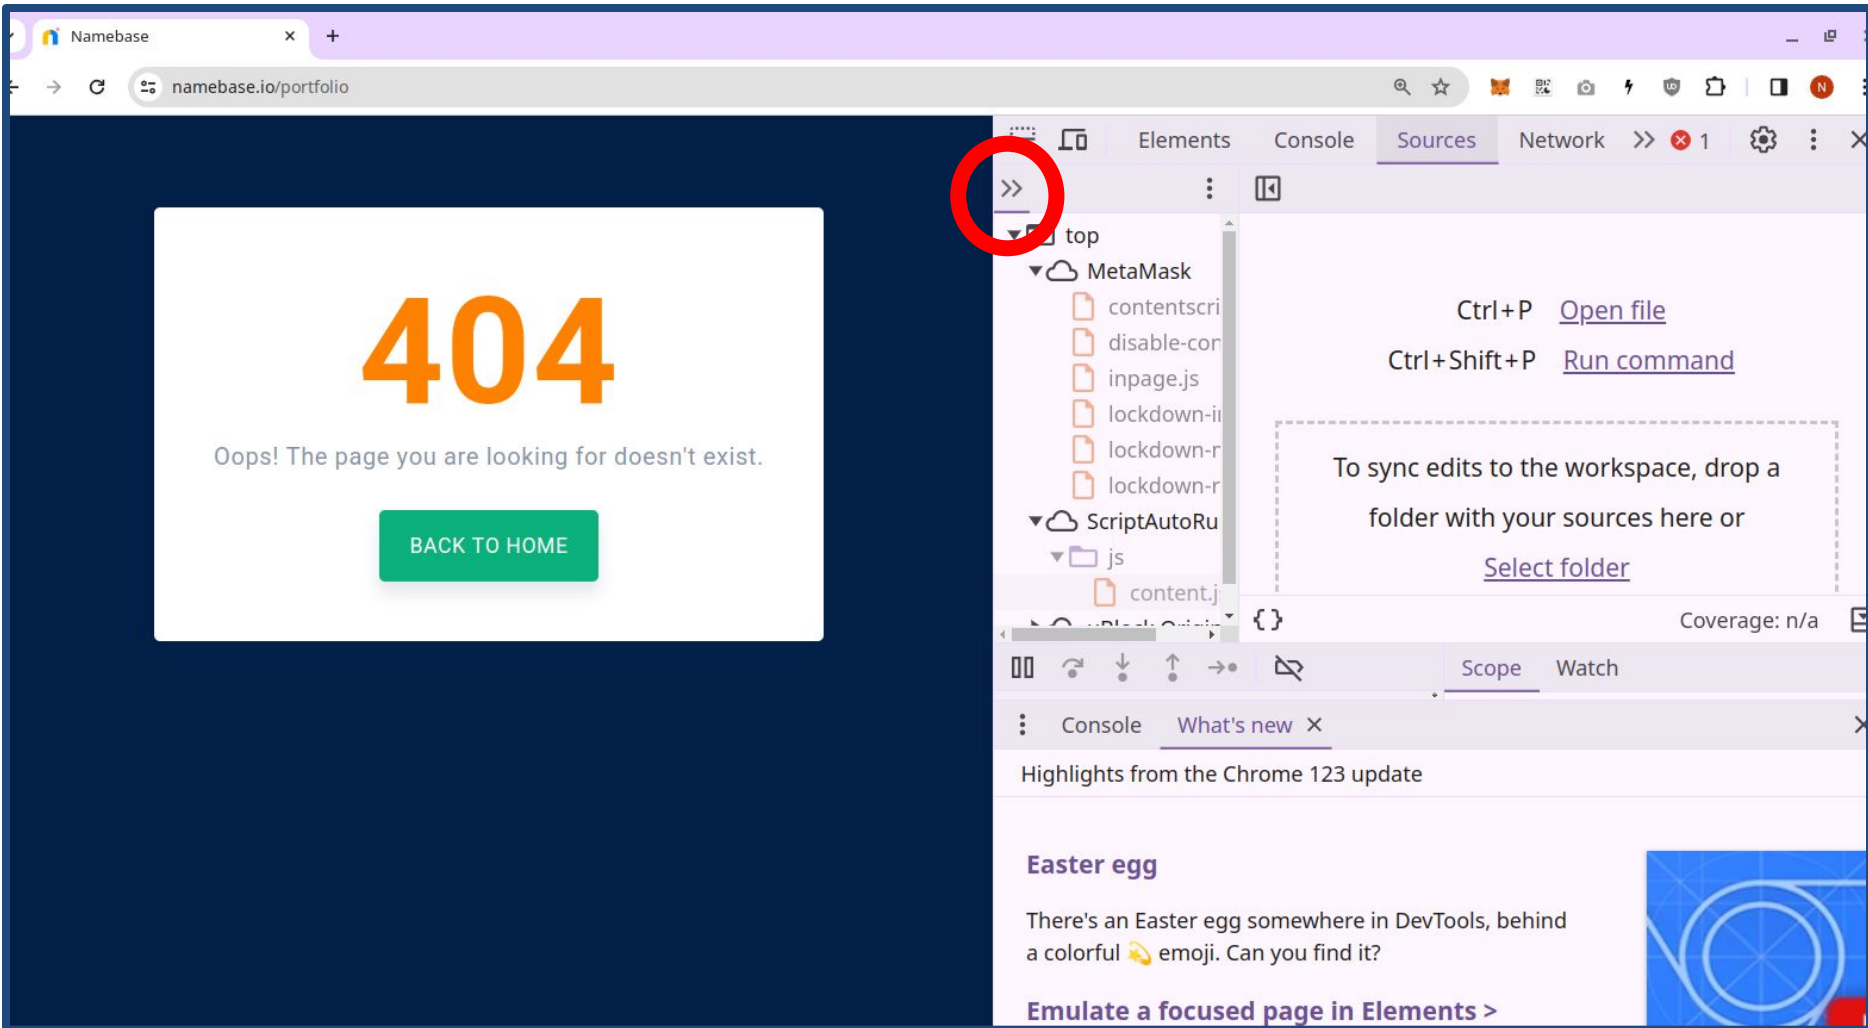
Namebase
namebase.io/portfolio

404

Oops! The page you are looking for doesn't exist.

BACK TO HOME

Elements Console Sources Network >> 1

top
MetaMask
contentscri
disable-cor
inpage.js
lockdown-i
lockdown-r
lockdown-r
ScriptAutoRu
js
content.j

Ctrl+P Open file
Ctrl+Shift+P Run command

To sync edits to the workspace, drop a folder with your sources here or
Select folder

Coverage: n/a

Scope Watch

Console What's new

Highlights from the Chrome 123 update

Easter egg

There's an Easter egg somewhere in DevTools, behind a colorful 💫 emoji. Can you find it?

Emulate a focused page in Elements >